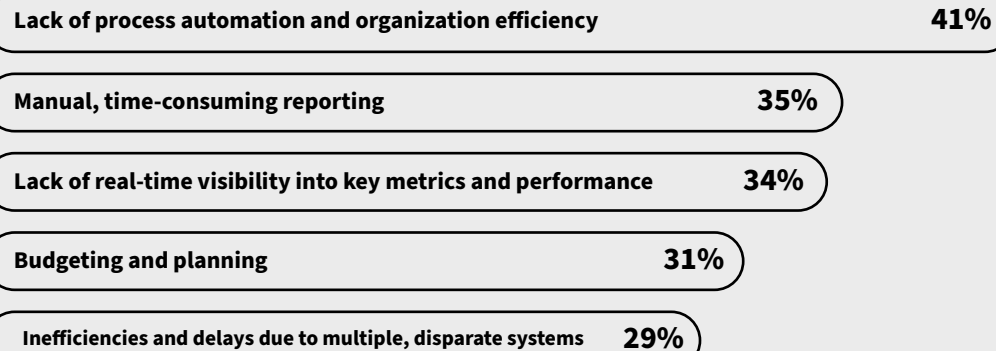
Lack of process automation and organization efficiency 41%

Manual, time-consuming reporting 35%

Lack of real-time visibility into key metrics and performance 34%

Budgeting and planning 31%

Inefficiencies and delays due to multiple, disparate systems 29%